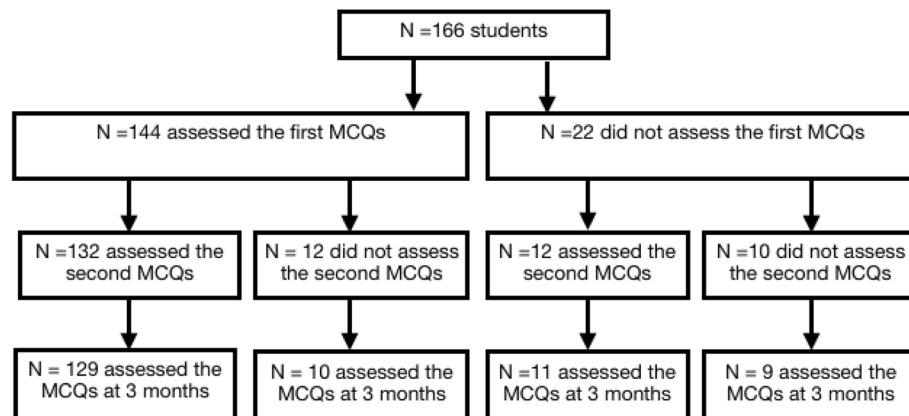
N =166 students

N =144 assessed the first MCQs

N =22 did not assess the first MCQs

N =132 assessed the second MCQs

N = 12 did not assess the second MCQs

N =12 assessed the second MCQs

N =10 did not assess the second MCQs

N = 129 assessed the MCQs at 3 months

N = 10 assessed the MCQs at 3 months

N =11 assessed the MCQs at 3 months

N = 9 assessed the MCQs at 3 months